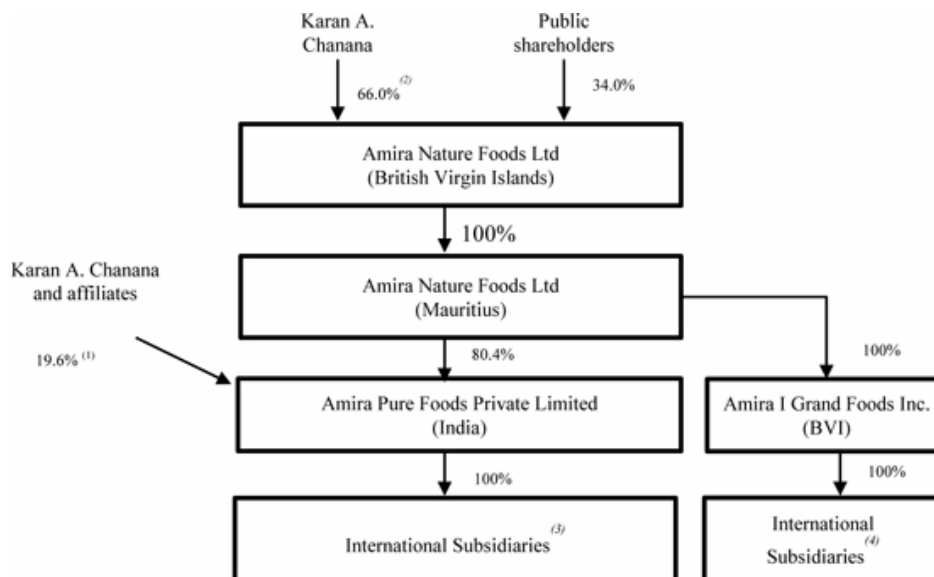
Karan A. Chanana

Public shareholders

66.0% $^{(2)}$

34.0%

Amira Nature Foods Ltd (British Virgin Islands)

100%

Karan A. Chanana and affiliates

Amira Nature Foods Ltd (Mauritius)

19.6% $^{(1)}$

80.4%

100%

Amira Pure Foods Private Limited (India)

Amira I Grand Foods Inc. (BVI)

100%

100%

International Subsidiaries $^{(3)}$

International Subsidiaries $^{(4)}$